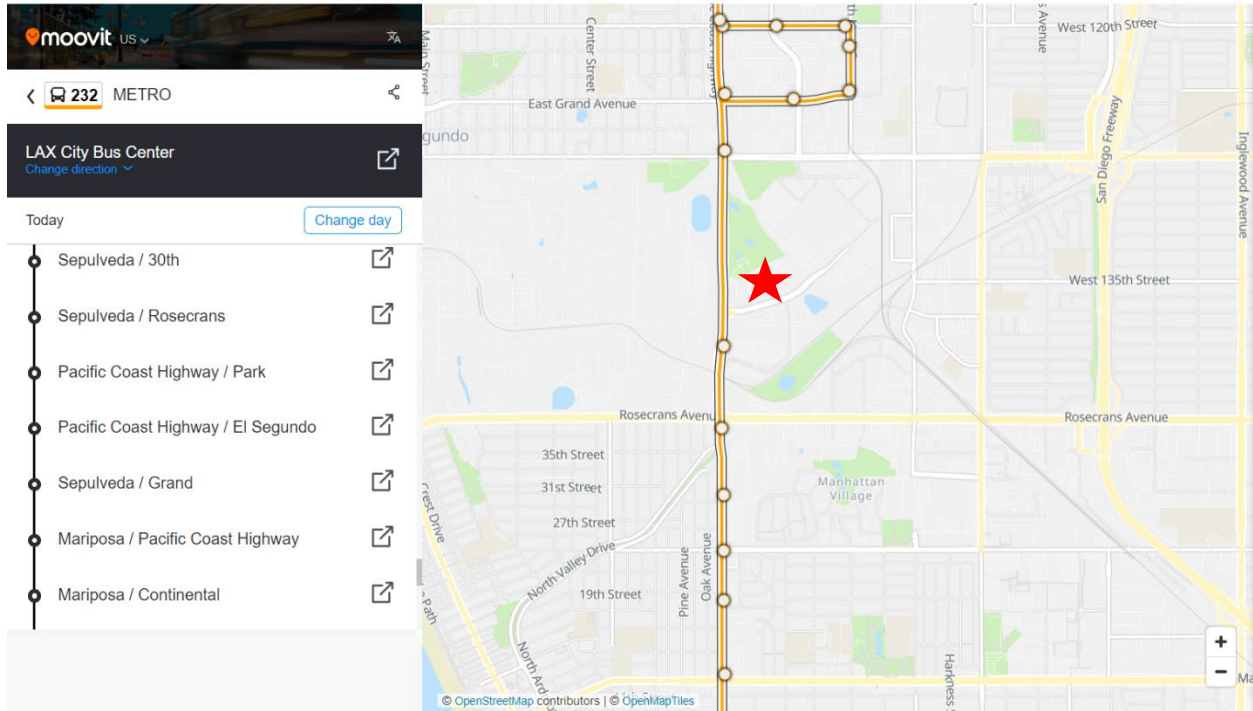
moovit US

232 METRO

LAX City Bus Center
Change direction

Today
Change day

Sepulveda / 30th
Sepulveda / Rosecrans
Pacific Coast Highway / Park
Pacific Coast Highway / El Segundo
Sepulveda / Grand
Mariposa / Pacific Coast Highway
Mariposa / Continental

Main Street
Center Street
East Grand Avenue
West 120th Street
Avenue
Segundo
San Diego Freeway
Inglewood Avenue
West 135th Street
Rosecrans Avenue
Rosecrans Avenue
35th Street
31st Street
27th Street
Manhattan Village
Crest Drive
North Valley Drive
19th Street
Pine Avenue
Oak Avenue
Path
North Ard
Harkness
+
−
© OpenStreetMap contributors | © OpenMapTiles